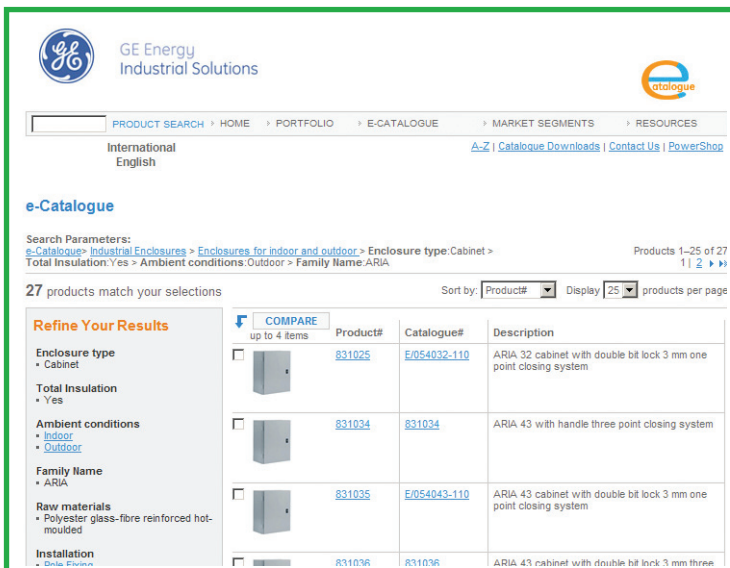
GE Energy
Industrial Solutions

e catalogue

PRODUCT SEARCH › HOME › PORTFOLIO › E-CATALOGUE › MARKET SEGMENTS › RESOURCES

International
English

A-Z | Catalogue Downloads | Contact Us | PowerShop

e-Catalogue

Search Parameters:
e-Catalogue> Industrial Enclosures > Enclosures for indoor and outdoor > Enclosure type:Cabinet > Total Insulation:Yes > Ambient conditions:Outdoor > Family Name:ARIA

Products 1–25 of 27
1 | 2

27 products match your selections

Sort by: Product# Display 25 products per page

Refine Your Results

Enclosure type
• Cabinet

Total Insulation
• Yes

Ambient conditions
• Indoor
• Outdoor

Family Name
• ARIA

Raw materials
• Polyester glass-fibre reinforced hot-moulded

Installation
• Pole Fixing

| COMPARE up to 4 items | Product# | Catalogue# | Description |
|---|---|---|---|
| | 831025 | E/054032-110 | ARIA 32 cabinet with double bit lock 3 mm one point closing system |
| | 831034 | 831034 | ARIA 43 with handle three point closing system |
| | 831035 | E/054043-110 | ARIA 43 cabinet with double bit lock 3 mm one point closing system |
| | 831036 | 831036 | ARIA 43 cabinet with double bit lock 3 mm three |